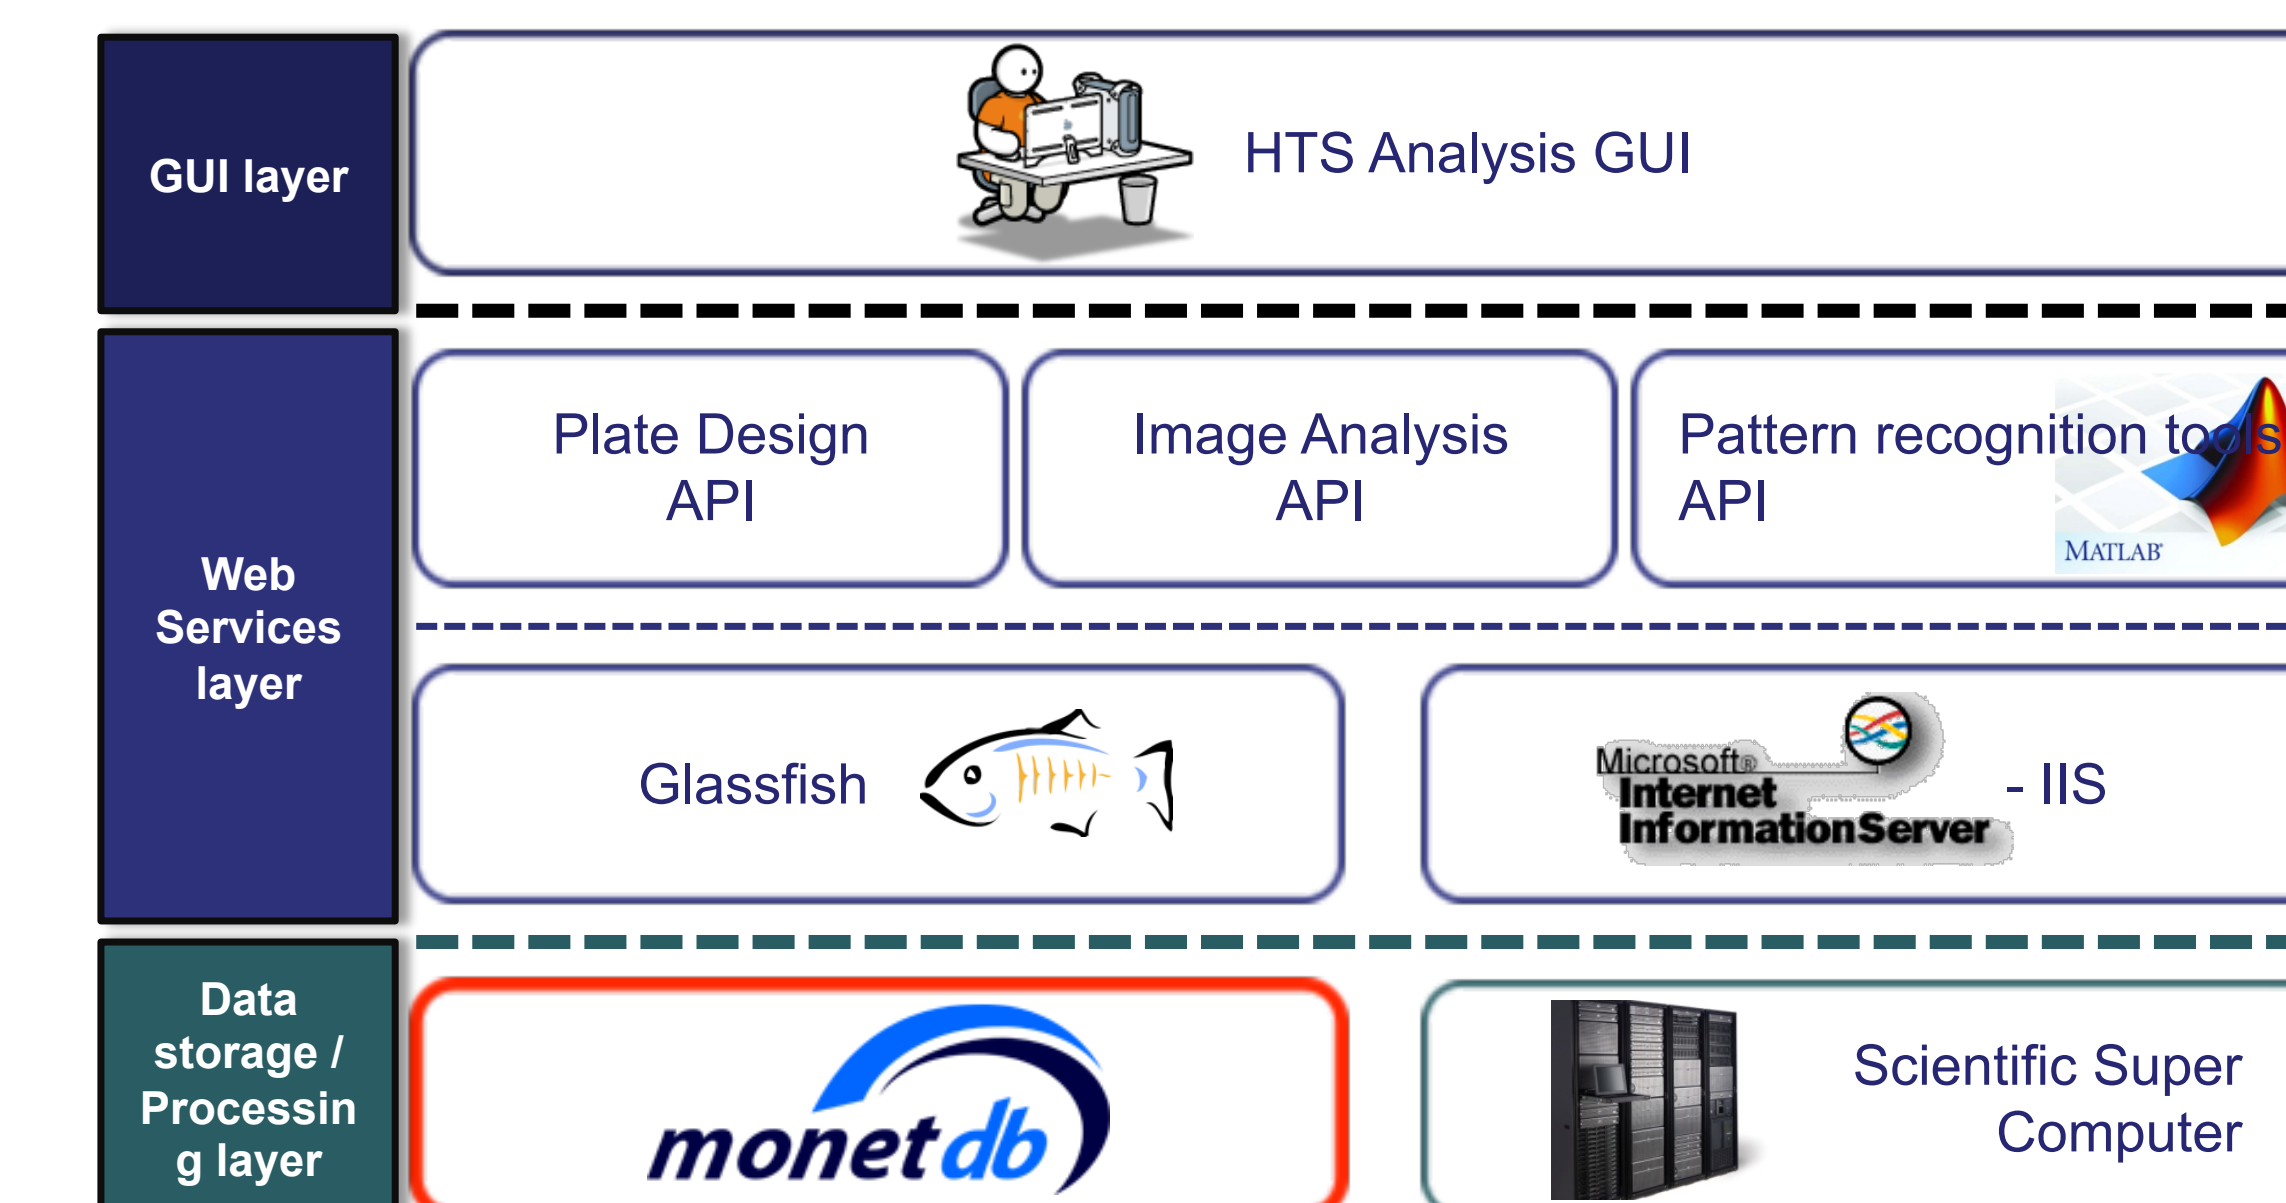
GUI layer

HTS Analysis GUI

Web Services layer

Plate Design API

Image Analysis API

Pattern recognition tools API

MATLAB

Glassfish

Microsoft Internet Information Server - IIS

Data storage / Processing layer

monetdb

Scientific Super Computer